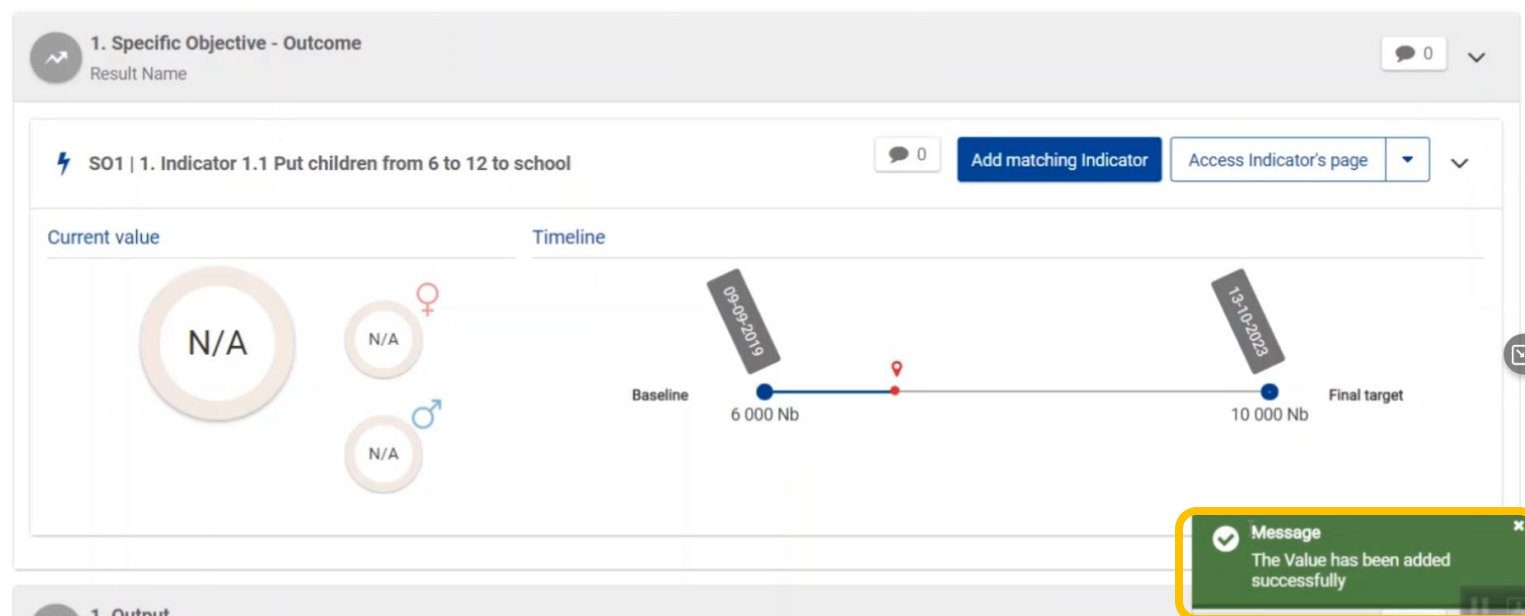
1. Specific Objective - Outcome
Result Name

0

SO1 | 1. Indicator 1.1 Put children from 6 to 12 to school

0

Add matching Indicator

Access Indicator's page

Current value

N/A

N/A

N/A

Timeline

09-09-2019

13-10-2023

Baseline

6 000 Nb

10 000 Nb

Final target

Message
The Value has been added successfully

1. Output